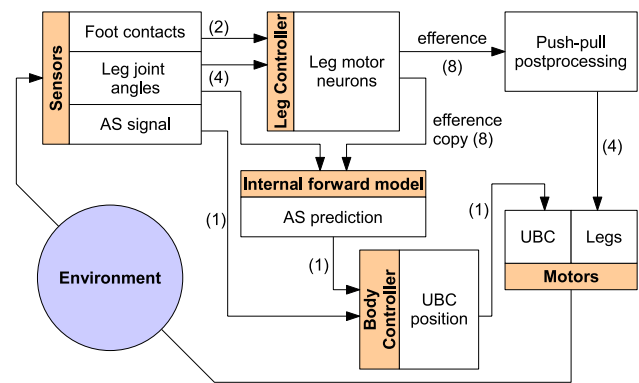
Sensors
Foot contacts
Leg joint angles
AS signal
(2)
(4)
Leg Controller
Leg motor neurons
efference
(8)
Push-pull postprocessing
efference copy (8)
(4)
Internal forward model
AS prediction
(1)
(1)
(1)
Environment
Body Controller
UBC position
UBC
Legs
Motors